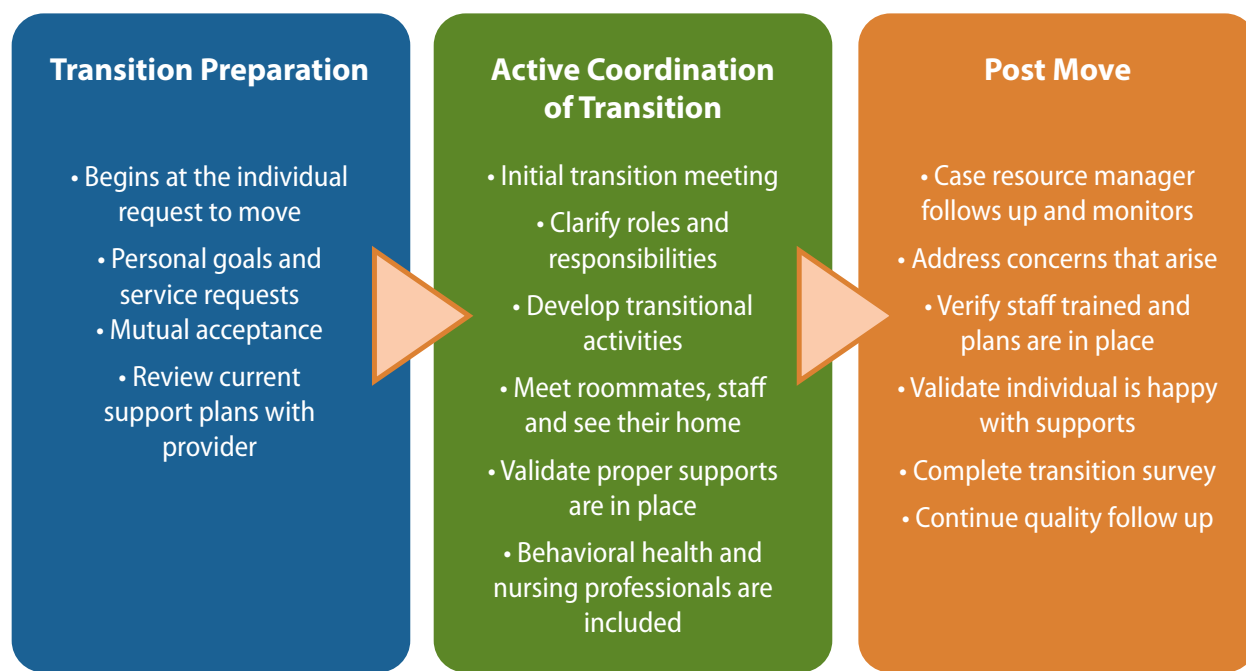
Transition Preparation

• Begins at the individual request to move

• Personal goals and service requests

• Mutual acceptance

• Review current support plans with provider

Active Coordination of Transition

• Initial transition meeting

• Clarify roles and responsibilities

• Develop transitional activities

• Meet roommates, staff and see their home

• Validate proper supports are in place

• Behavioral health and nursing professionals are included

Post Move

• Case resource manager follows up and monitors

• Address concerns that arise

• Verify staff trained and plans are in place

• Validate individual is happy with supports

• Complete transition survey

• Continue quality follow up